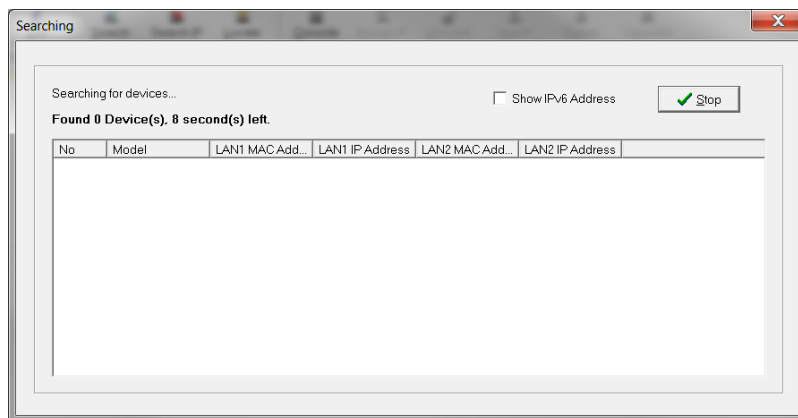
Searching

Searching for devices...

Found 0 Device(s), 8 second(s) left.

Show IPv6 Address

Stop

| No | Model | LAN1 MAC Add... | LAN1 IP Address | LAN2 MAC Add... | LAN2 IP Address |
|---|---|---|---|---|---|